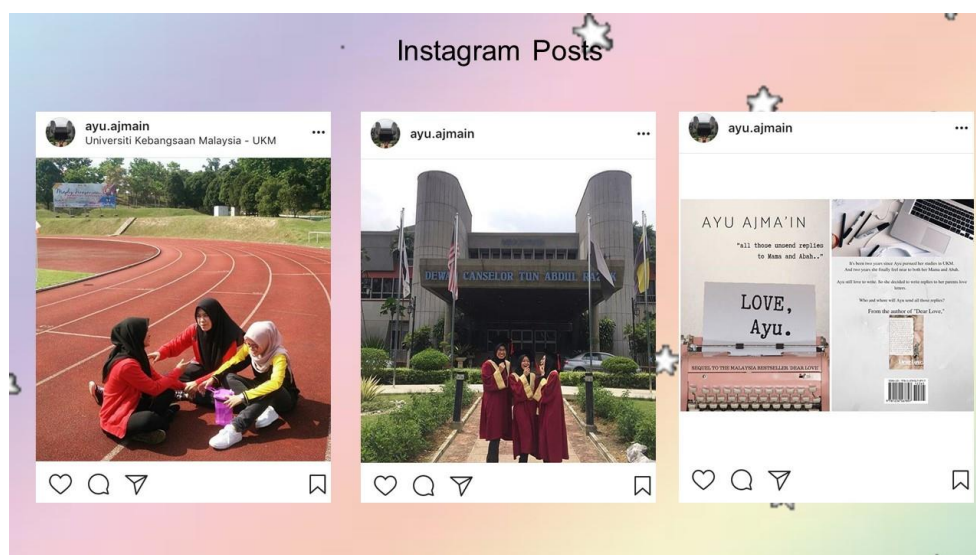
Instagram Posts

ayu.ajmain
Universiti Kebangsaan Malaysia - UKM
...

ayu.ajmain
...

DEWAN CANSELOR TUN ABDUL RAZAK

ayu.ajmain
...

AYU AJMA'IN
"all those unsend replies to Mama and Abah.."
LOVE, Ayu.
SEQUEL TO THE MALAYSIA BESTSELLER: DEAR LOVE

It's been two years since Ayu pursued her studies in UKM. And two years she finally feel near to both her Mama and Abah.
Ayu still love to write. So she decided to write replies to her parents love letters.
Who and whom will Ayu send all those replies?
From the author of "Dear Love."